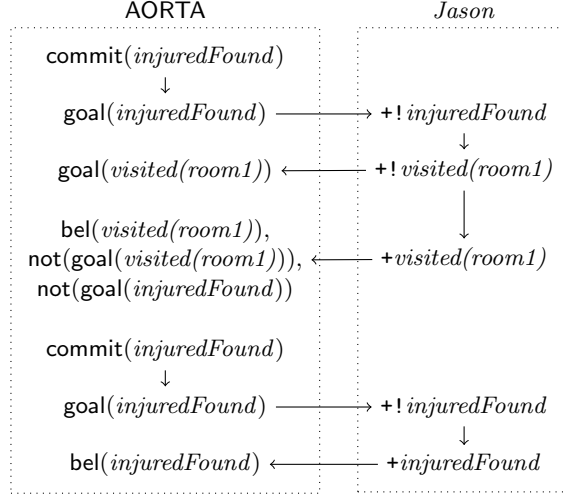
AORTA

Jason

commit($injuredFound$)

goal($injuredFound$)

+! $injuredFound$

goal($visited(room1)$)

+! $visited(room1)$

bel($visited(room1)$), not(goal($visited(room1)$)), not(goal($injuredFound$))

+$visited(room1)$

commit($injuredFound$)

goal($injuredFound$)

+! $injuredFound$

bel($injuredFound$)

+$injuredFound$